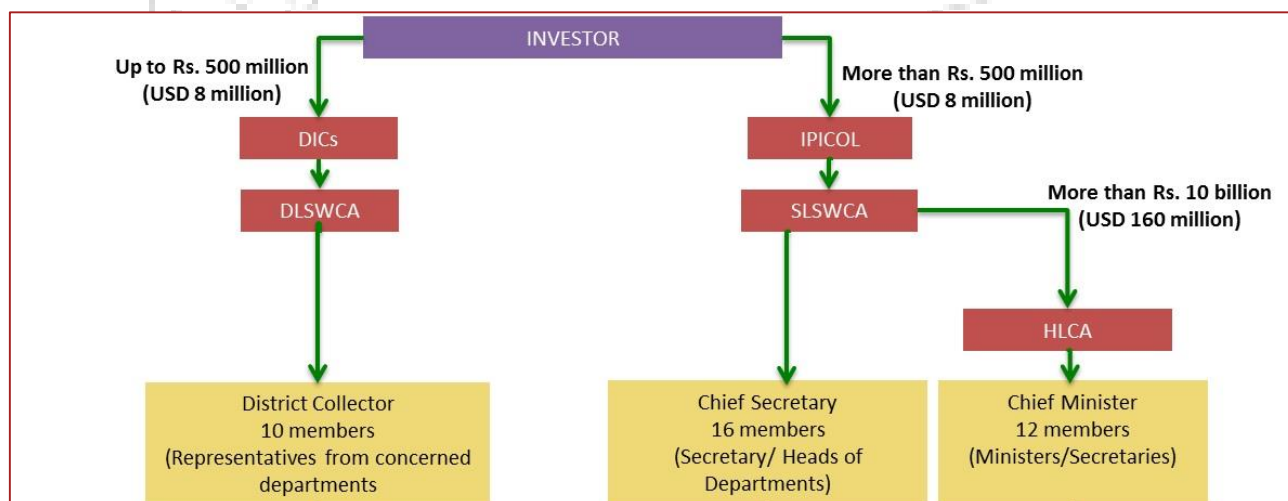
INVESTOR

Up to Rs. 500 million (USD 8 million)

More than Rs. 500 million (USD 8 million)

DICs

IPICOL

DLSWCA

SLSWCA

More than Rs. 10 billion (USD 160 million)

HLCA

District Collector
10 members
(Representatives from concerned departments

Chief Secretary
16 members
(Secretary/ Heads of Departments)

Chief Minister
12 members
(Ministers/Secretaries)